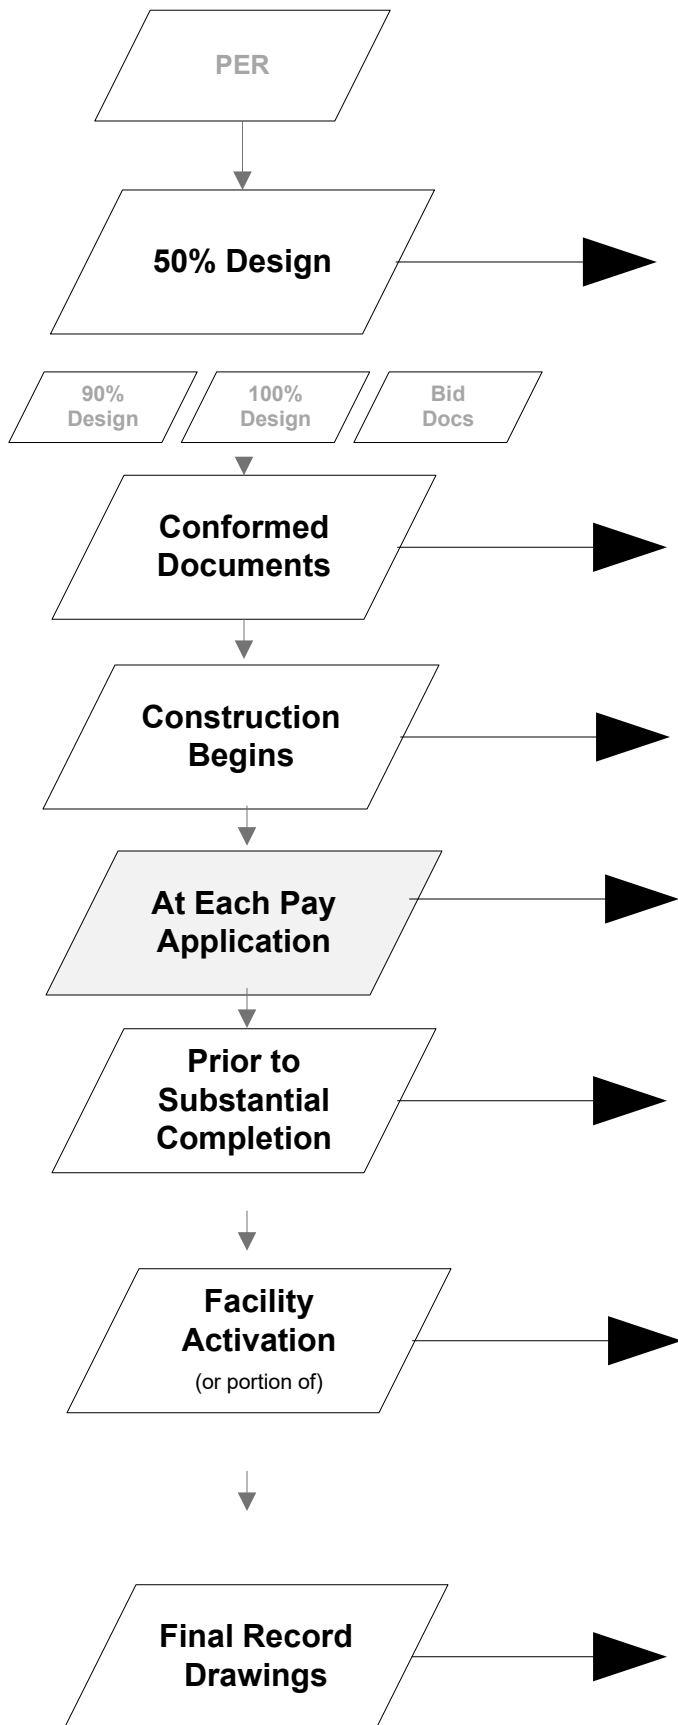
PER

50% Design

90% Design

100% Design

Bid Docs

Conformed Documents

Construction Begins

At Each Pay Application

Prior to Substantial Completion

Facility Activation
(or portion of)

Final Record Drawings